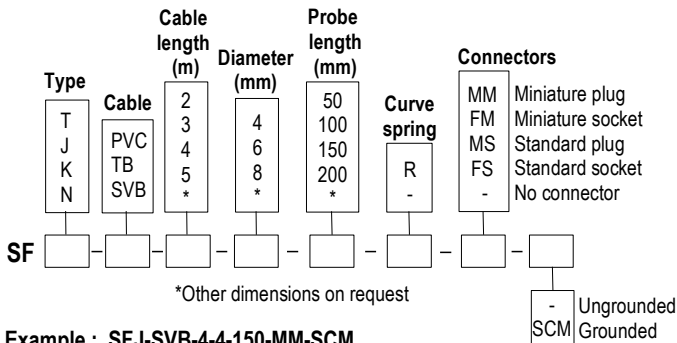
Type
T
J
K
N

Cable
PVC
TB
SVB

Cable length (m)
2
3
4
5
*

Diameter (mm)
4
6
8
*

Probe length (mm)
50
100
150
200
*

Curve spring
R
-

Connectors
MM Miniature plug
FM Miniature socket
MS Standard plug
FS Standard socket
- No connector

SF – – – – – – –

*Other dimensions on request

- Ungrounded
SCM Grounded

Example : SFJ-SVB-4-4-150-MM-SCM